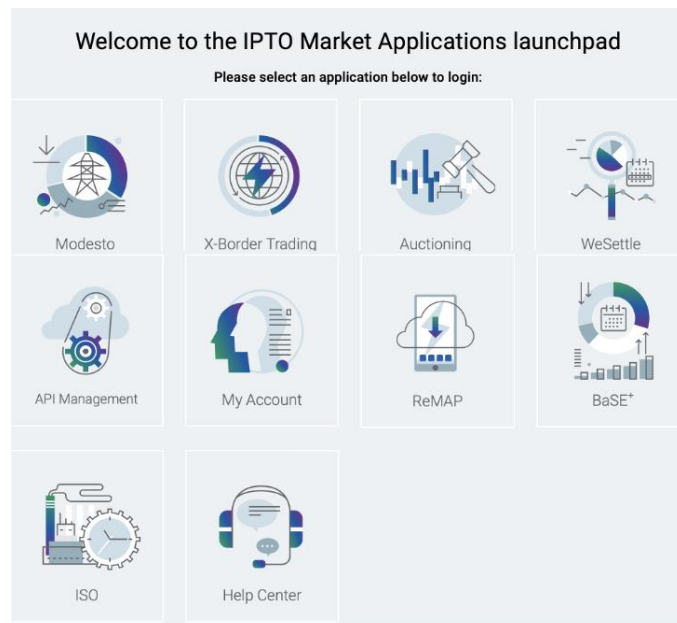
Welcome to the IPTO Market Applications launchpad

Please select an application below to login:

Modesto

X-Border Trading

Auctioning

WeSettle

API Management

My Account

ReMAP

BaSE$^+$

ISO

Help Center